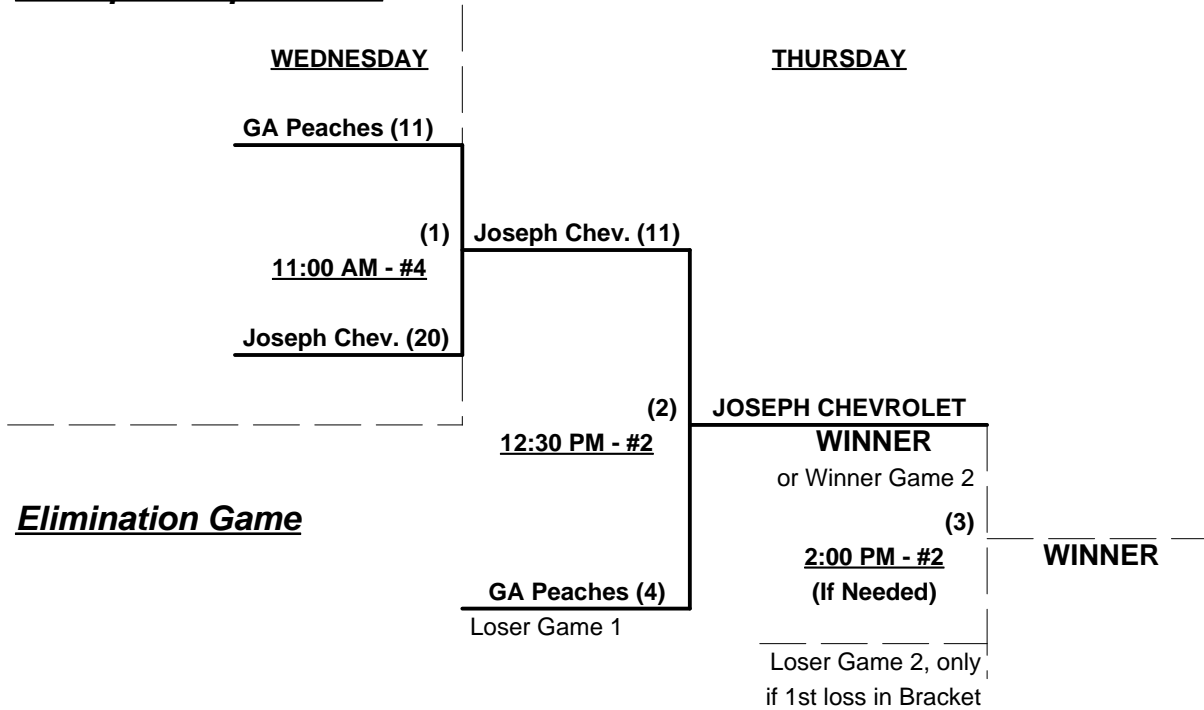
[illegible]

WEDNESDAY

THURSDAY

GA Peaches (11)

(1) Joseph Chev. (11)

11:00 AM - #4

Joseph Chev. (20)

(2) JOSEPH CHEVROLET

12:30 PM - #2

WINNER

or Winner Game 2

Elimination Game

(3)

2:00 PM - #2

WINNER

GA Peaches (4)

(If Needed)

Loser Game 1

Loser Game 2, only if 1st loss in Bracket